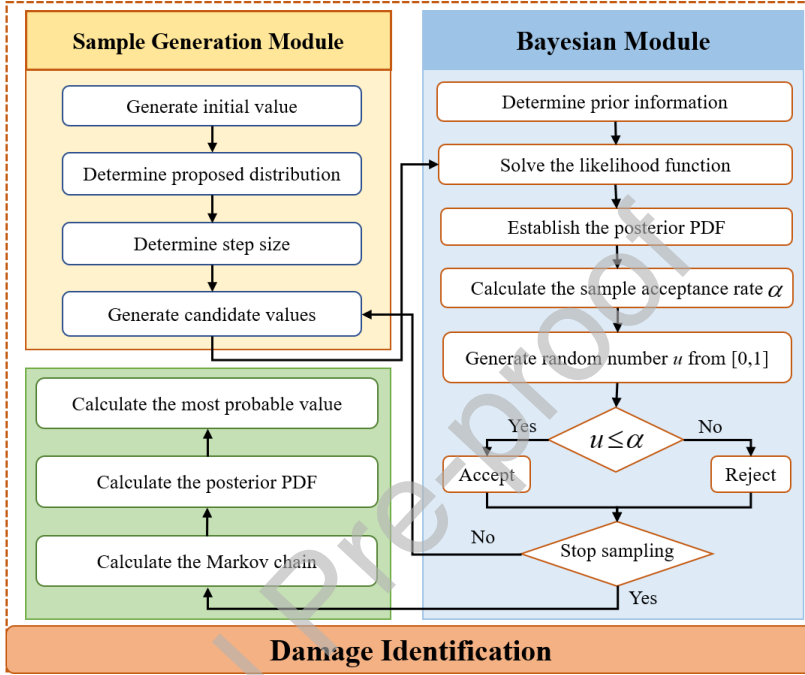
Sample Generation Module

Generate initial value

Determine proposed distribution

Determine step size

Generate candidate values

Bayesian Module

Determine prior information

Solve the likelihood function

Establish the posterior PDF

Calculate the sample acceptance rate $\alpha$

Generate random number $u$ from [0,1]

Yes

$u \leq \alpha$

No

Accept

Reject

No

Stop sampling

Yes

Calculate the most probable value

Calculate the posterior PDF

Calculate the Markov chain

Damage Identification

Pre-proof